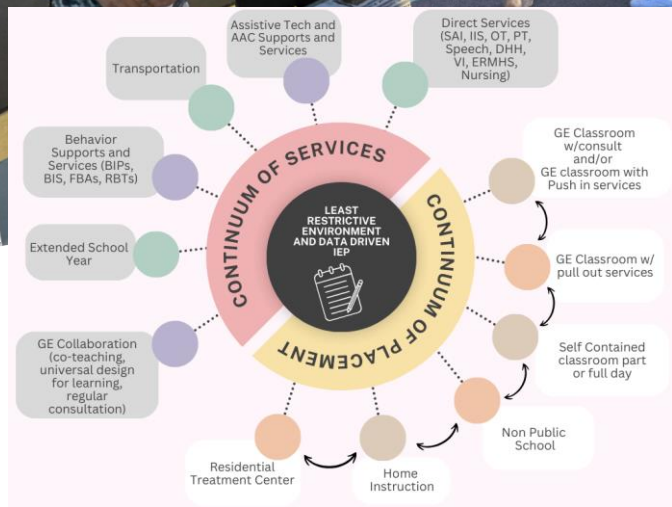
Assistive Tech and AAC Supports and Services

Direct Services (SAI, IIS, OT, PT, Speech, DHH, VI, ERMHS, Nursing)

Transportation

Behavior Supports and Services (BIPs, BIS, FBAs, RBTs)

Extended School Year

GE Collaboration (co-teaching, universal design for learning, regular consultation)

CONTINUUM OF SERVICES

LEAST RESTRICTIVE ENVIRONMENT AND DATA DRIVEN IEP

CONTINUUM OF PLACEMENT

GE Classroom w/consult and/or GE classroom with Push in services

GE Classroom w/ pull out services

Self Contained classroom part or full day

Non Public School

Home Instruction

Residential Treatment Center